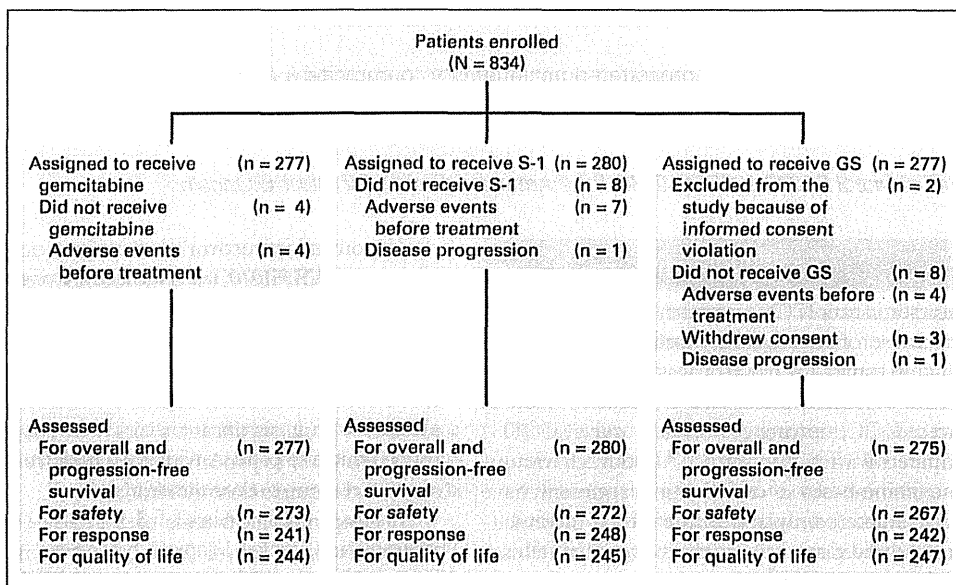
Patients enrolled
(N = 834)

Assigned to receive gemcitabine (n = 277)
Did not receive gemcitabine (n = 4)
Adverse events before treatment (n = 4)

Assigned to receive S-1 (n = 280)
Did not receive S-1 (n = 8)
Adverse events before treatment (n = 7)
Disease progression (n = 1)

Assigned to receive GS (n = 277)
Excluded from the study because of informed consent violation (n = 2)
Did not receive GS (n = 8)
Adverse events before treatment (n = 4)
Withdrew consent (n = 3)
Disease progression (n = 1)

Assessed
For overall and progression-free survival (n = 277)
For safety (n = 273)
For response (n = 241)
For quality of life (n = 244)

Assessed
For overall and progression-free survival (n = 280)
For safety (n = 272)
For response (n = 248)
For quality of life (n = 245)

Assessed
For overall and progression-free survival (n = 275)
For safety (n = 267)
For response (n = 242)
For quality of life (n = 247)